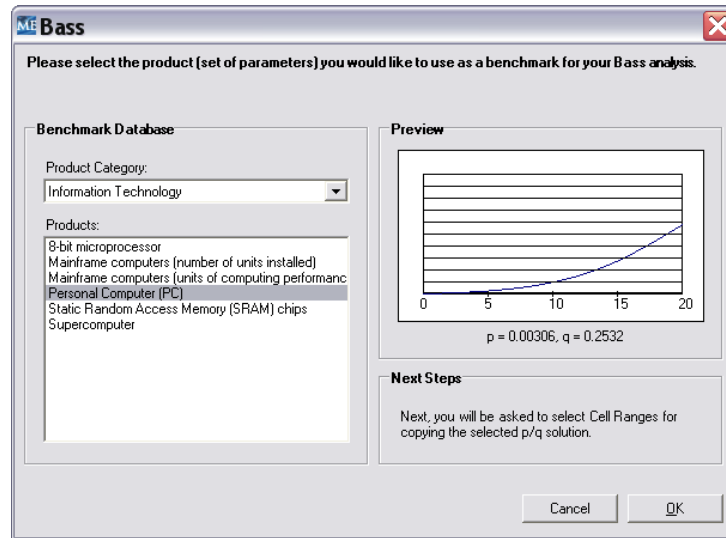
ME Bass

Please select the product (set of parameters) you would like to use as a benchmark for your Bass analysis.

Benchmark Database

Product Category:

Information Technology

Products:

8-bit microprocessor
Mainframe computers (number of units installed)
Mainframe computers (units of computing performanc
Personal Computer (PC)
Static Random Access Memory (SRAM) chips
Supercomputer

Preview

0 5 10 15 20

p = 0.00306, q = 0.2532

Next Steps

Next, you will be asked to select Cell Ranges for copying the selected p/q solution.

Cancel

OK